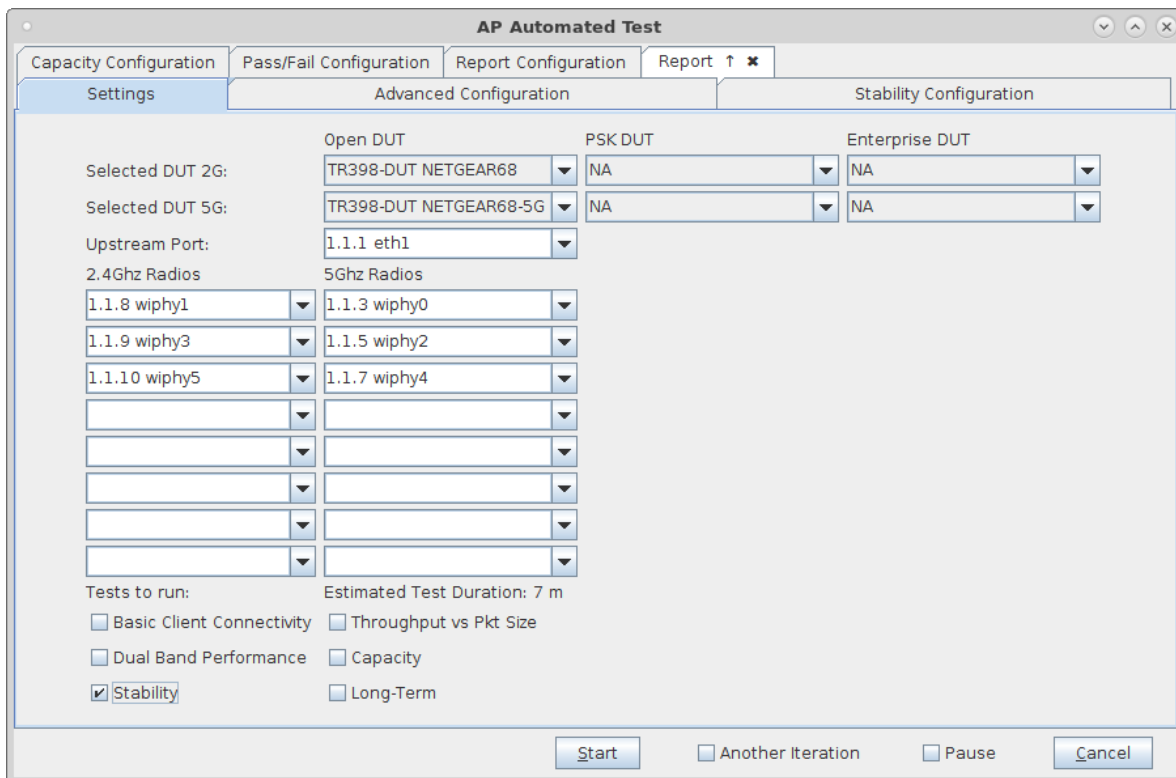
AP Automated Test

Capacity Configuration | Pass/Fail Configuration | Report Configuration | Report ↑ ✖

Settings | Advanced Configuration | Stability Configuration

Open DUT PSK DUT Enterprise DUT

Selected DUT 2G: TR398-DUT NETGEAR68 NA NA

Selected DUT 5G: TR398-DUT NETGEAR68-5G NA NA

Upstream Port: 1.1.1 eth1

2.4Ghz Radios 5Ghz Radios

1.1.8 wiphy1 1.1.3 wiphy0

1.1.9 wiphy3 1.1.5 wiphy2

1.1.10 wiphy5 1.1.7 wiphy4

Tests to run: Estimated Test Duration: 7 m

Basic Client Connectivity Throughput vs Pkt Size

Dual Band Performance Capacity

Stability Long-Term

Start Another Iteration Pause Cancel